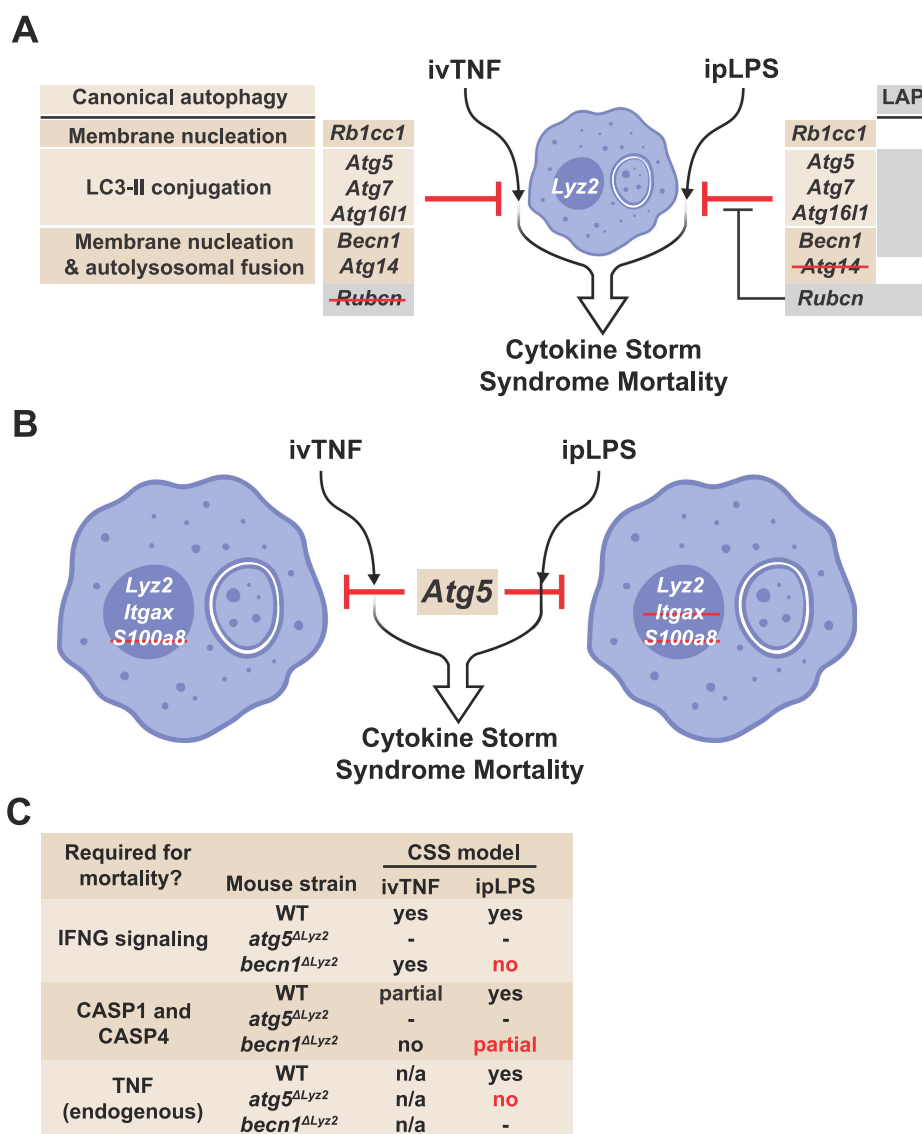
A

ivTNF

ipLPS

Canonical autophagy

Membrane nucleation

LC3-II conjugation

Membrane nucleation & autolysosomal fusion

Rb1cc1

Atg5
Atg7
Atg16l1

Becn1
Atg14

Rubcn

Lyz2

LAP

Rb1cc1

Atg5
Atg7
Atg16l1

Becn1
Atg14

Rubcn

Cytokine Storm Syndrome Mortality

B

ivTNF

ipLPS

Lyz2
Itgax
S100a8

Atg5

Lyz2
Itgax
S100a8

Cytokine Storm Syndrome Mortality

C

| Required for mortality? | Mouse strain | CSS model ivTNF | CSS model ipLPS |
|---|---|---|---|
| IFNG signaling | WT<br>$atg5^{\Delta Lyz2}$<br>$becn1^{\Delta Lyz2}$ | yes<br>-<br>yes | yes<br>-<br>no |
| CASP1 and CASP4 | WT<br>$atg5^{\Delta Lyz2}$<br>$becn1^{\Delta Lyz2}$ | partial<br>-<br>no | yes<br>-<br>partial |
| TNF (endogenous) | WT<br>$atg5^{\Delta Lyz2}$<br>$becn1^{\Delta Lyz2}$ | n/a<br>n/a<br>n/a | yes<br>no<br>- |